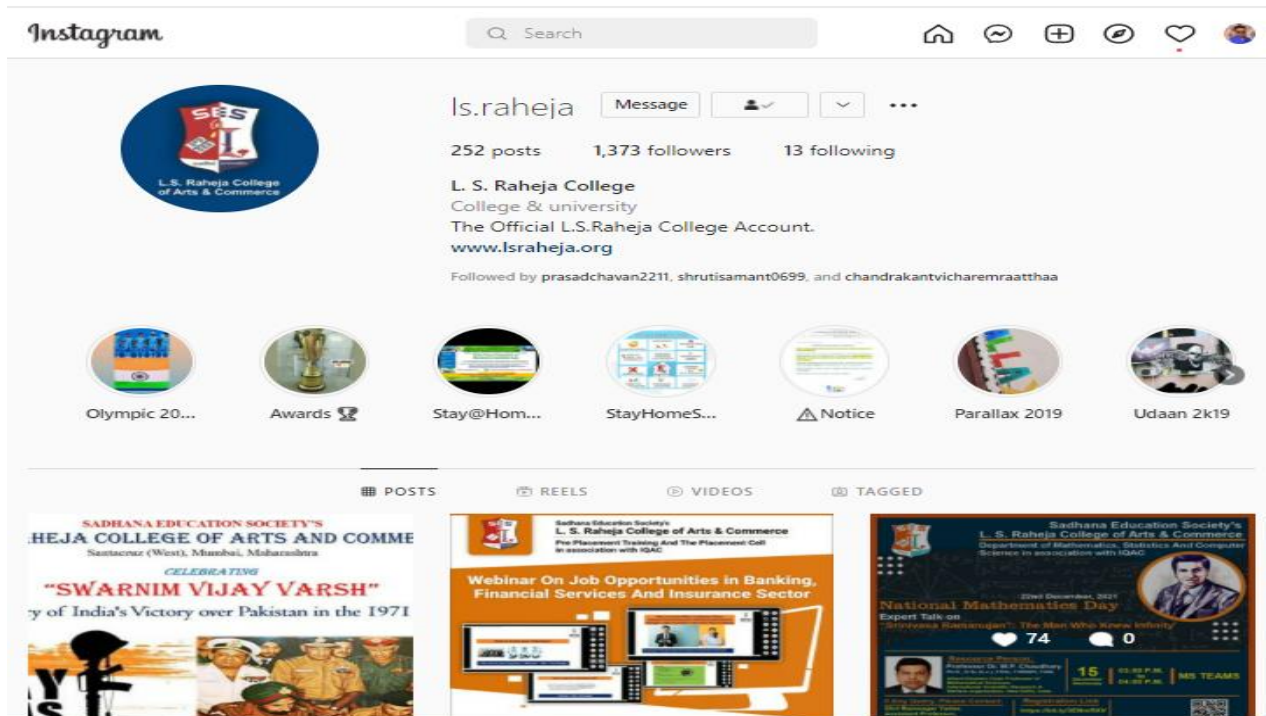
Instagram

Search

SES
L.S. Raheja College of Arts & Commerce

ls.raheja Message

252 posts 1,373 followers 13 following

L. S. Raheja College
College & university
The Official L.S.Raheja College Account.
www.lsraheja.org

Followed by prasadchavan2211, shrutisamant0699, and chandrakantvicharemraatthaa

Olympic 20...
Awards
Stay@Hom...
StayHomeS...
⚠Notice
Parallax 2019
Udaan 2k19

POSTS REELS VIDEOS TAGGED

SADHANA EDUCATION SOCIETY'S
HEJA COLLEGE OF ARTS AND COMME
Santacruz (West), Mumbai, Maharashtra
CELEBRATING
"SWARNIM VIJAY VARSH"
y of India's Victory over Pakistan in the 1971

Sadhana Education Society's
L. S. Raheja College of Arts & Commerce
Pre Placement Training And The Placement Cell in association with IQAC
Webinar On Job Opportunities in Banking, Financial Services And Insurance Sector

Sadhana Education Society's
L. S. Raheja College of Arts & Commerce
Department of Mathematics, Statistics And Computer Science in association with IQAC
22nd December, 2021
National Mathematics Day
Expert Talk on
"Srinivasa Ramanujan": The Man Who Knew Infinity
74 0
Resource Person
15
03:00 P.M. to 04:00 P.M.
MS TEAMS
Registration Link